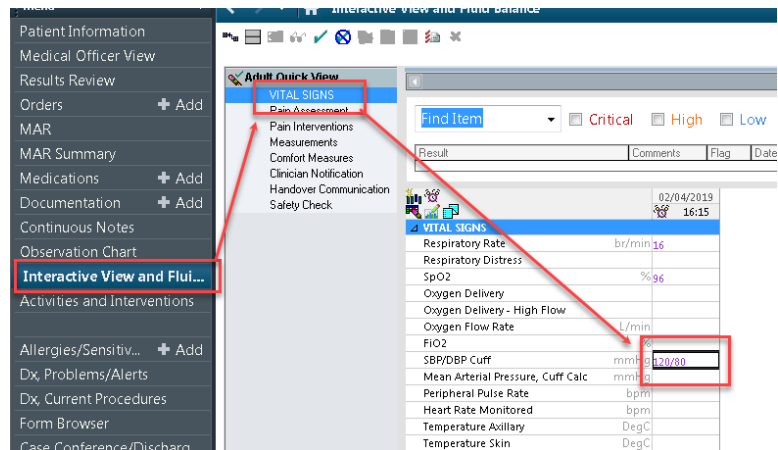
Menu
Patient Information
Medical Officer View
Results Review
Orders + Add
MAR
MAR Summary
Medications + Add
Documentation + Add
Continuous Notes
Observation Chart
Interactive View and Flui...
Activities and Interventions

Allergies/Sensitiv... + Add
Dx, Problems/Alerts
Dx, Current Procedures
Form Browser
Case Conference/Discharg

Interactive View and Fluid Balance

Adult Quick View
VITAL SIGNS
Pain Assessment
Pain Interventions
Measurements
Comfort Measures
Clinician Notification
Handover Communication
Safety Check

Find Item
Critical
High
Low

| Result | Comments | Flag | Date |
|---|---|---|---|

02/04/2019
16:15

VITAL SIGNS

| | | |
|---|---|---|
| Respiratory Rate | br/min | 16 |
| Respiratory Distress | | |
| SpO2 | % | 96 |
| Oxygen Delivery | | |
| Oxygen Delivery - High Flow | | |
| Oxygen Flow Rate | L/min | |
| FiO2 | % | |
| SBP/DBP Cuff | mmHg | 120/80 |
| Mean Arterial Pressure, Cuff Calc | mmHg | |
| Peripheral Pulse Rate | bpm | |
| Heart Rate Monitored | bpm | |
| Temperature Axillary | DegC | |
| Temperature Skin | DegC | |